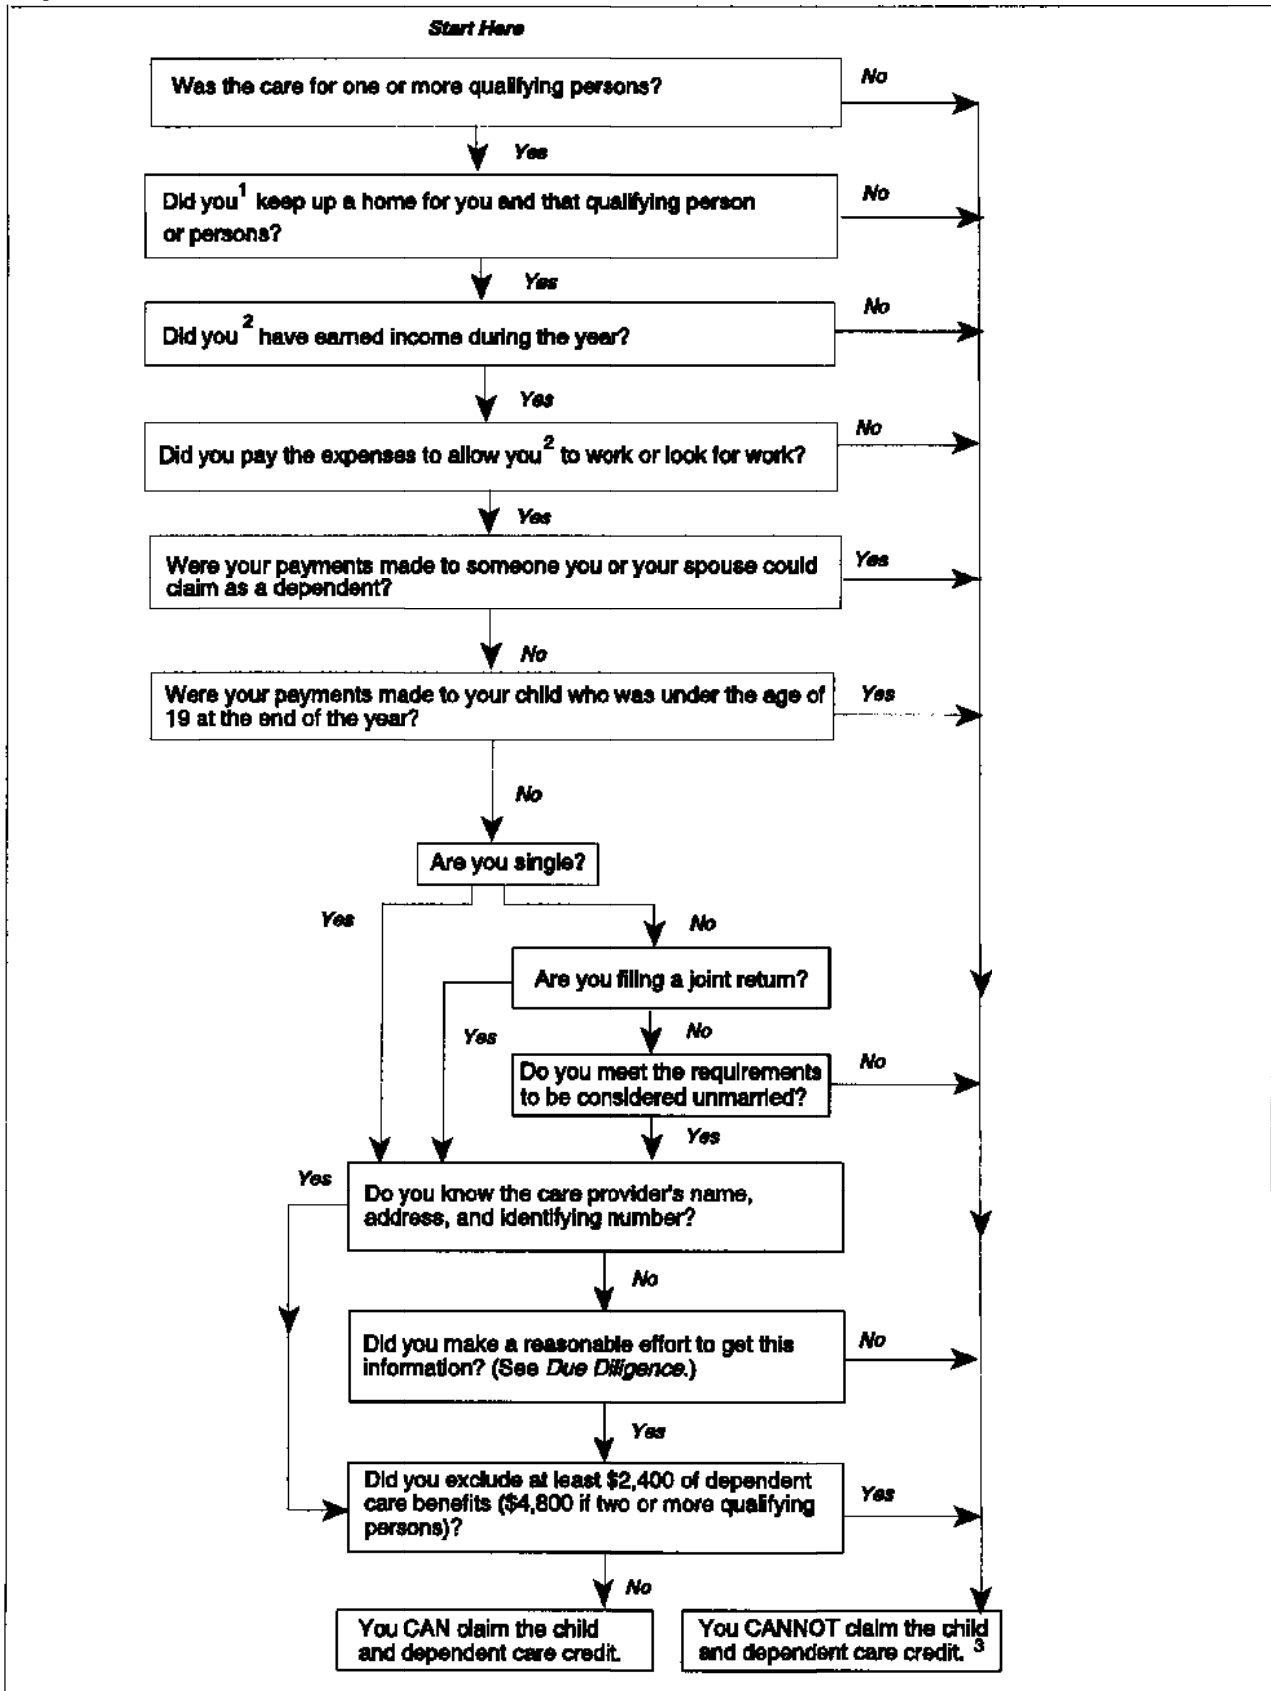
Start Here

Was the care for one or more qualifying persons?

No

Yes

Did you$^1$ keep up a home for you and that qualifying person or persons?

No

Yes

Did you$^2$ have earned income during the year?

No

Yes

Did you pay the expenses to allow you$^2$ to work or look for work?

No

Yes

Were your payments made to someone you or your spouse could claim as a dependent?

Yes

No

Were your payments made to your child who was under the age of 19 at the end of the year?

Yes

No

Are you single?

Yes

No

Are you filing a joint return?

Yes

No

Do you meet the requirements to be considered unmarried?

No

Yes

Yes

Do you know the care provider's name, address, and identifying number?

No

Did you make a reasonable effort to get this information? (See Due Diligence.)

No

Yes

Did you exclude at least $2,400 of dependent care benefits ($4,800 if two or more qualifying persons)?

Yes

No

You CAN claim the child and dependent care credit.

You CANNOT claim the child and dependent care credit.$^3$